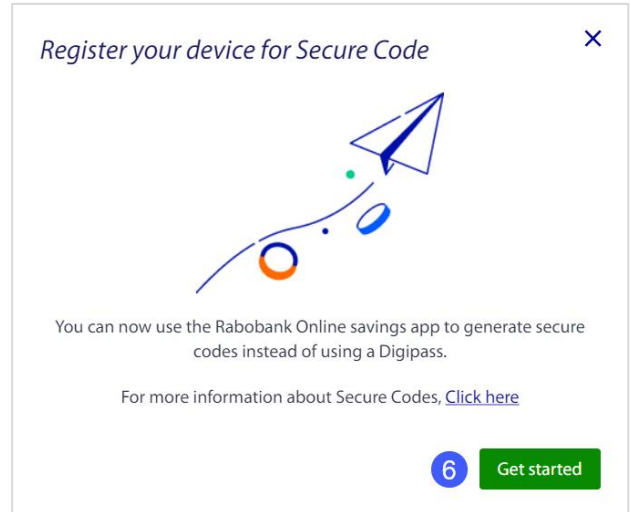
Register your device for Secure Code

×

You can now use the Rabobank Online savings app to generate secure codes instead of using a Digipass.

For more information about Secure Codes, Click here

6

Get started